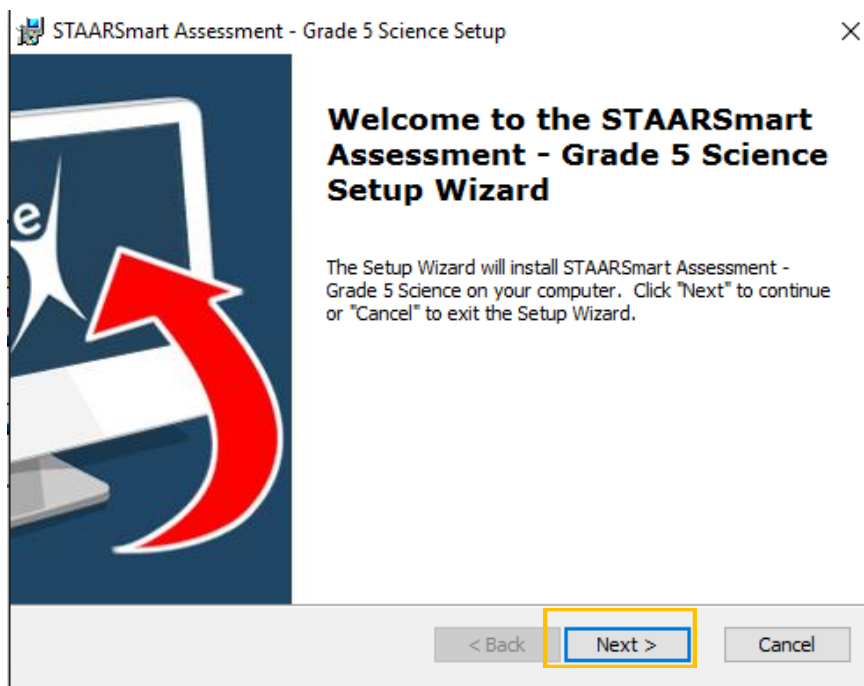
STAARSmart Assessment - Grade 5 Science Setup

e

Welcome to the STAARSmart Assessment - Grade 5 Science Setup Wizard

The Setup Wizard will install STAARSmart Assessment - Grade 5 Science on your computer. Click "Next" to continue or "Cancel" to exit the Setup Wizard.

< Back

Next >

Cancel